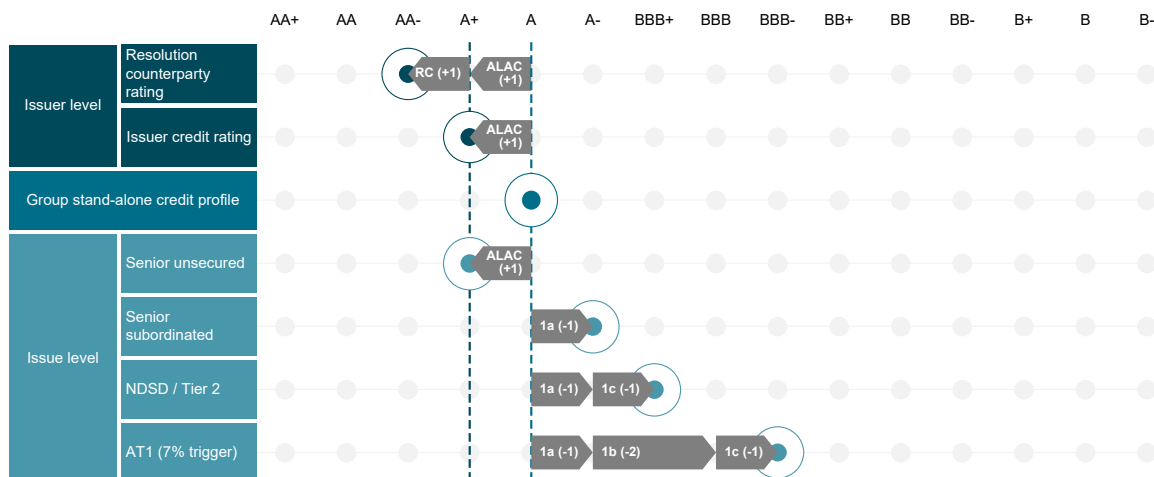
| | | AA+ | AA | AA- | A+ | A | A- | BBB+ | BBB | BBB- | BB+ | BB | BB- | B+ | B | B- |
|---|---|---|---|---|---|---|---|---|---|---|---|---|---|---|---|---|
| Issuer level | Resolution counterparty rating | | | RC (+1) | ALAC (+1) | | | | | | | | | | | |
| | Issuer credit rating | | | | ALAC (+1) | | | | | | | | | | | |
| Group stand-alone credit profile | | | | | | | | | | | | | | | | |
| Issue level | Senior unsecured | | | | ALAC (+1) | | | | | | | | | | | |
| | Senior subordinated | | | | | 1a (-1) | | | | | | | | | | |
| | NDSD / Tier 2 | | | | | 1a (-1) | 1c (-1) | | | | | | | | | |
| | AT1 (7% trigger) | | | | | 1a (-1) | 1b (-2) | | 1c (-1) | | | | | | | |